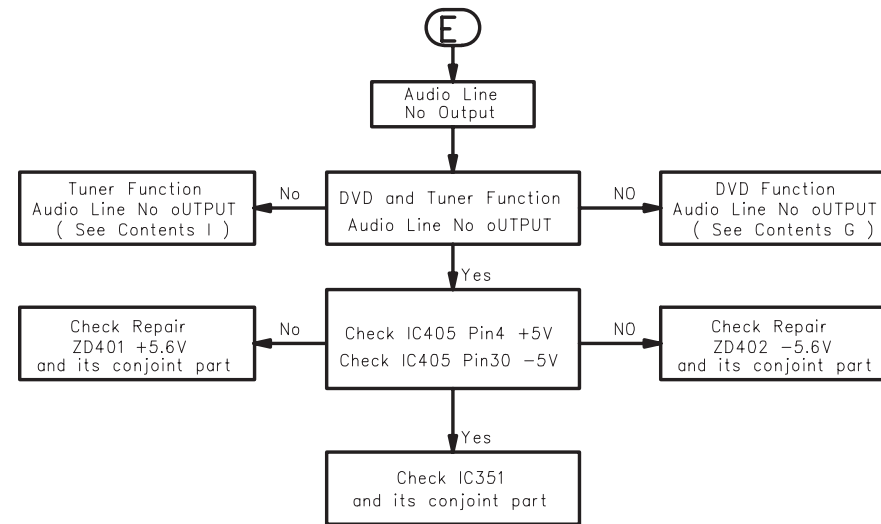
E

Audio Line No Output

Tuner Function Audio Line No oUTPUT ( See Contents I )

No

DVD and Tuner Function Audio Line No oUTPUT

NO

DVD Function Audio Line No oUTPUT ( See Contents G )

Yes

Check Repair ZD401 +5.6V and its conjoint part

No

Check IC405 Pin4 +5V
Check IC405 Pin30 −5V

NO

Check Repair ZD402 −5.6V and its conjoint part

Yes

Check IC351 and its conjoint part